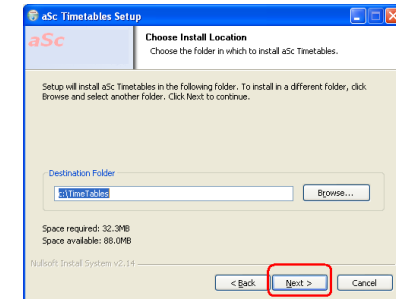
aSc Timetables Setup

aSc

Choose Install Location

Choose the folder in which to install aSc Timetables.

Setup will install aSc Timetables in the following folder. To install in a different folder, click Browse and select another folder. Click Next to continue.

Destination Folder

c:\TimeTables

Browse...

Space required: 32.3MB
Space available: 88.0MB

Nullsoft Install System v2.14

< Back

Next >

Cancel